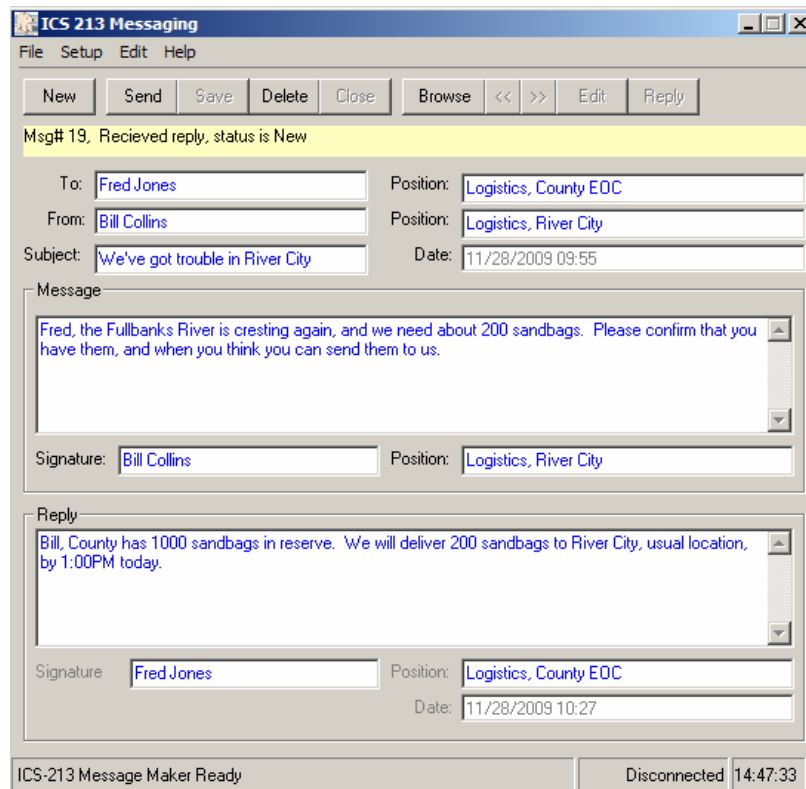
ICS 213 Messaging

File Setup Edit Help

New Send Save Delete Close Browse << >> Edit Reply

Msg# 19, Recieved reply, status is New

To: Fred Jones
Position: Logistics, County EOC
From: Bill Collins
Position: Logistics, River City
Subject: We've got trouble in River City
Date: 11/28/2009 09:55

Message

Fred, the Fullbanks River is cresting again, and we need about 200 sandbags. Please confirm that you have them, and when you think you can send them to us.

Signature: Bill Collins
Position: Logistics, River City

Reply

Bill, County has 1000 sandbags in reserve. We will deliver 200 sandbags to River City, usual location, by 1:00PM today.

Signature Fred Jones
Position: Logistics, County EOC
Date: 11/28/2009 10:27

ICS-213 Message Maker Ready
Disconnected 14:47:33